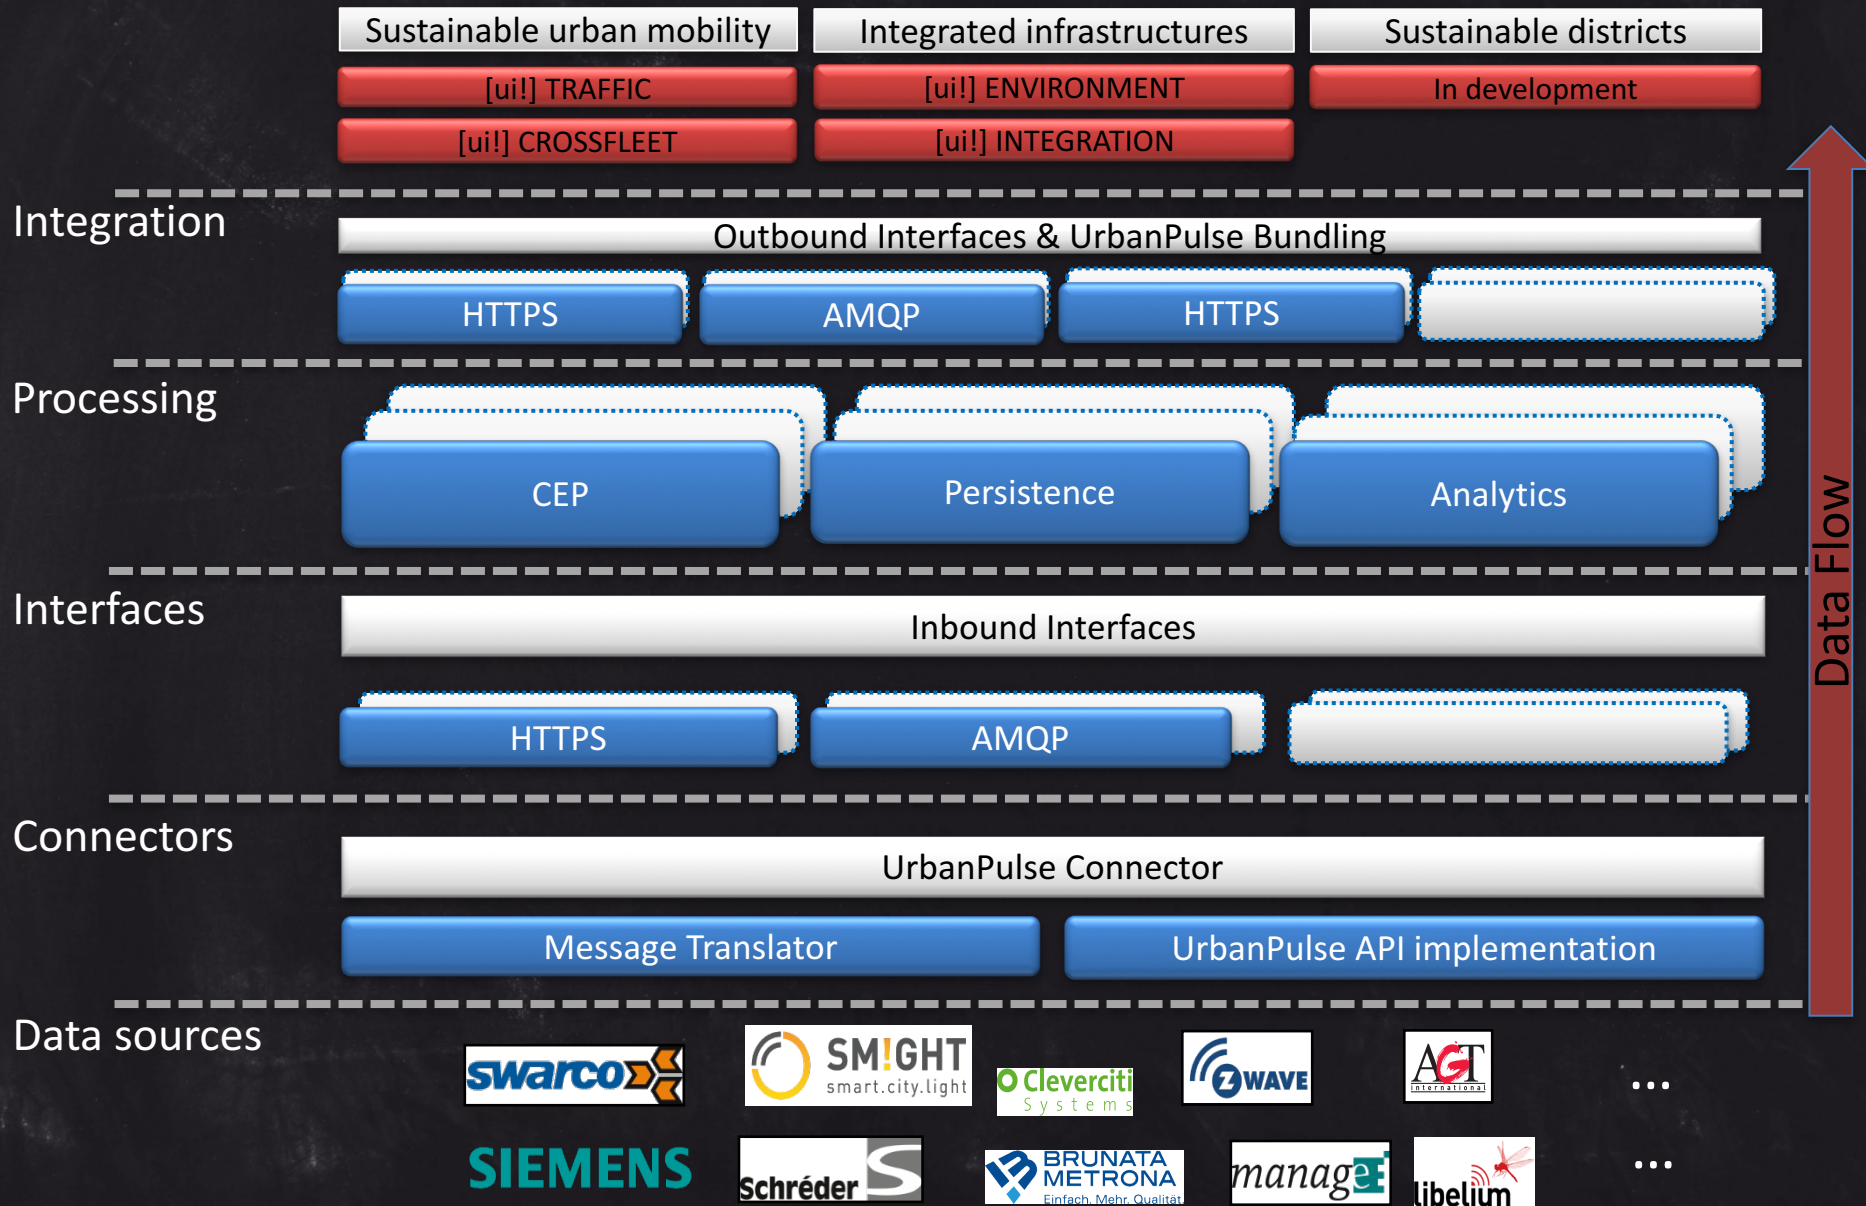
Sustainable urban mobility

Integrated infrastructures

Sustainable districts

[ui!] TRAFFIC

[ui!] ENVIRONMENT

In development

[ui!] CROSSFLEET

[ui!] INTEGRATION

Integration

Outbound Interfaces & UrbanPulse Bundling

HTTPS

AMQP

HTTPS

Processing

CEP

Persistence

Analytics

Interfaces

Inbound Interfaces

HTTPS

AMQP

Connectors

UrbanPulse Connector

Message Translator

UrbanPulse API implementation

Data sources

swarco

SM!GHT smart.city.light

Cleverciti Systems

ZWAVE

AGT International

...

SIEMENS

Schréder

BRUNATA METRONA Einfach. Mehr. Qualität.

managE

libelium

...

Data Flow